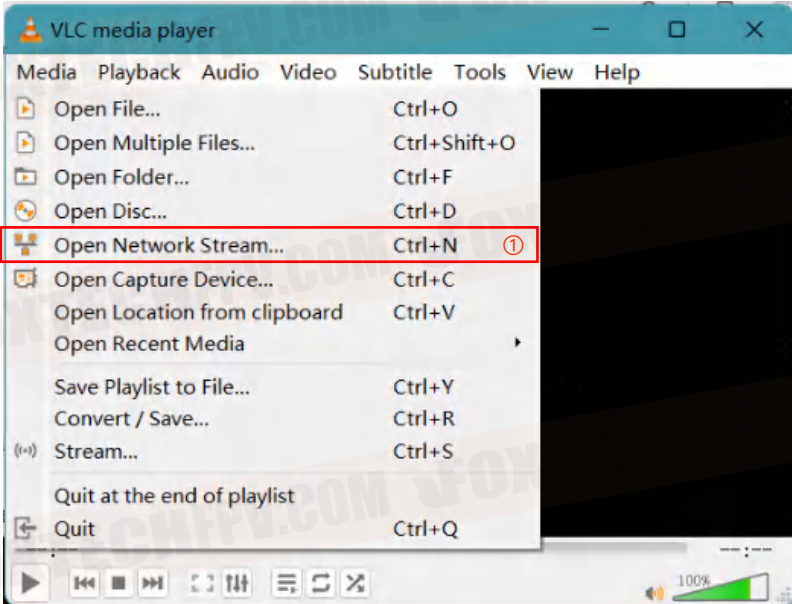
VLC media player

Media Playback Audio Video Subtitle Tools View Help

Open File... Ctrl+O
Open Multiple Files... Ctrl+Shift+O
Open Folder... Ctrl+F
Open Disc... Ctrl+D
Open Network Stream... Ctrl+N ①
Open Capture Device... Ctrl+C
Open Location from clipboard Ctrl+V
Open Recent Media

Save Playlist to File... Ctrl+Y
Convert / Save... Ctrl+R
Stream... Ctrl+S

Quit at the end of playlist
Quit Ctrl+Q

--:--

100%